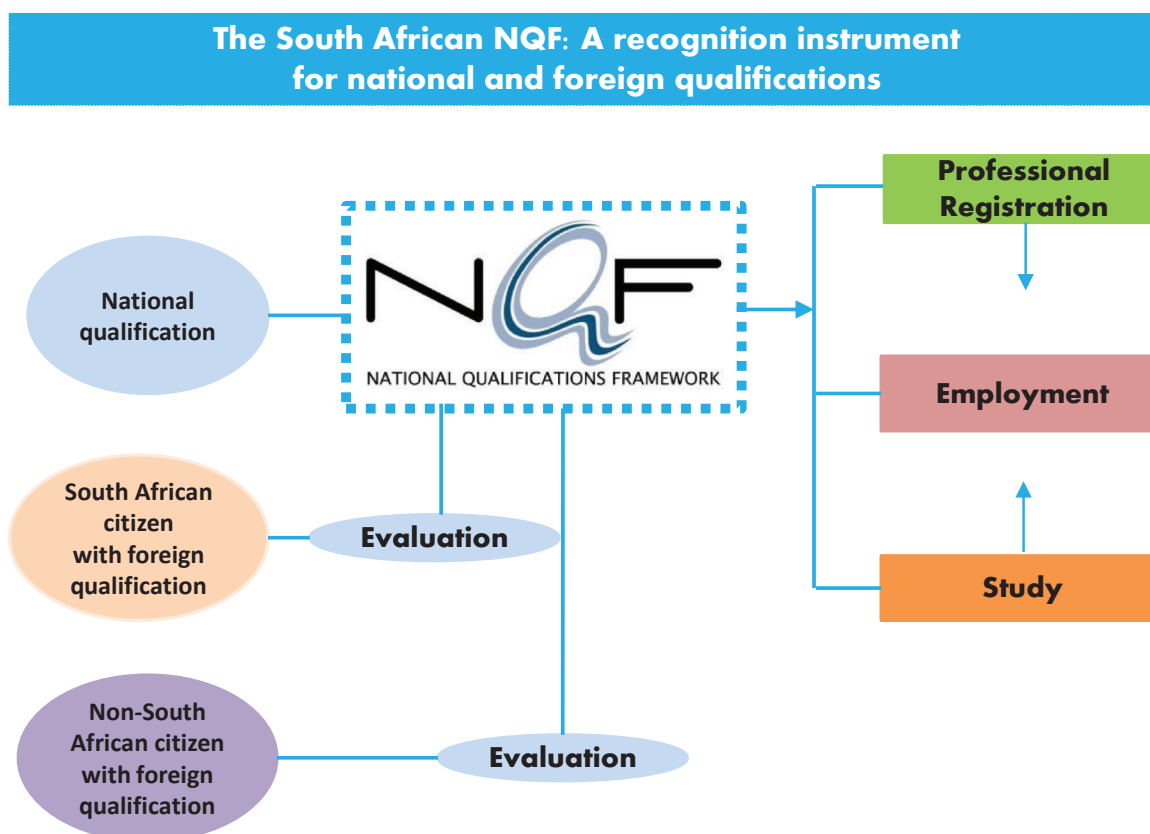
The South African NQF: A recognition instrument for national and foreign qualifications

National qualification

NQF
NATIONAL QUALIFICATIONS FRAMEWORK

Professional Registration

Employment

Study

South African citizen with foreign qualification

Evaluation

Non-South African citizen with foreign qualification

Evaluation